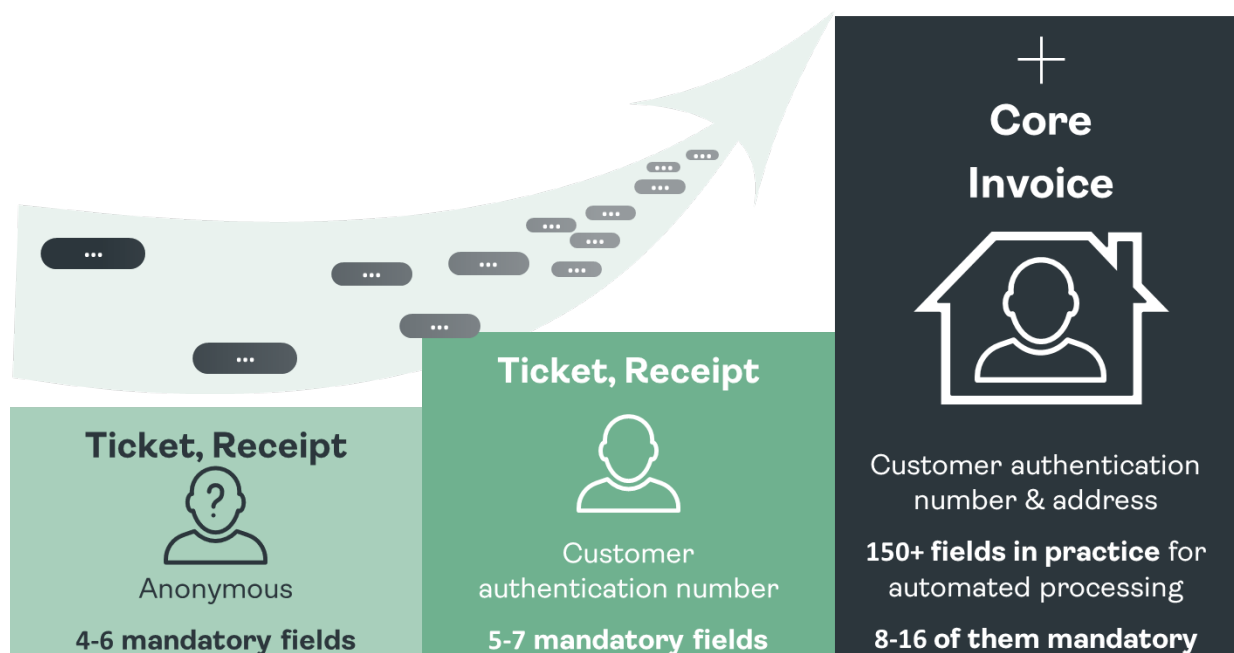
...

...

...

...

...

...

...

...

...

...

...

...

...

Core Invoice

Ticket, Receipt

Anonymous

4-6 mandatory fields

Ticket, Receipt

Customer authentication number

5-7 mandatory fields

Customer authentication number & address

**150+ fields in practice** for automated processing

8-16 of them mandatory